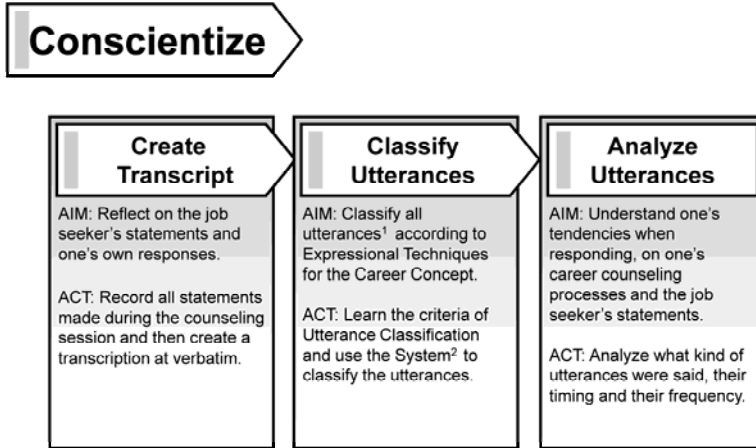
Conscientize

Create Transcript

AIM: Reflect on the job seeker's statements and one's own responses.

ACT: Record all statements made during the counseling session and then create a transcription at verbatim.

Classify Utterances

AIM: Classify all utterances$^1$ according to Expressional Techniques for the Career Concept.

ACT: Learn the criteria of Utterance Classification and use the System$^2$ to classify the utterances.

Analyze Utterances

AIM: Understand one's tendencies when responding, on one's career counseling processes and the job seeker's statements.

ACT: Analyze what kind of utterances were said, their timing and their frequency.